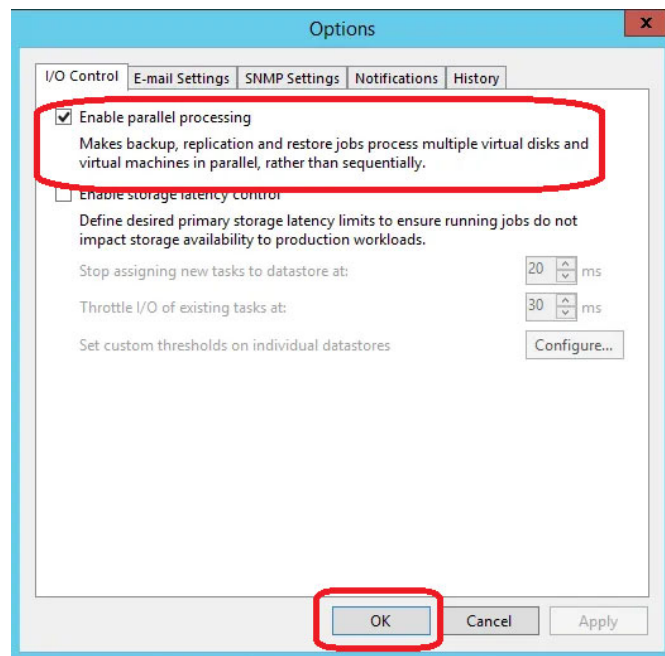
Options

I/O Control | E-mail Settings | SNMP Settings | Notifications | History

Enable parallel processing

Makes backup, replication and restore jobs process multiple virtual disks and virtual machines in parallel, rather than sequentially.

Enable storage latency control

Define desired primary storage latency limits to ensure running jobs do not impact storage availability to production workloads.

Stop assigning new tasks to datastore at: 20 ms

Throttle I/O of existing tasks at: 30 ms

Set custom thresholds on individual datastores Configure...

OK Cancel Apply